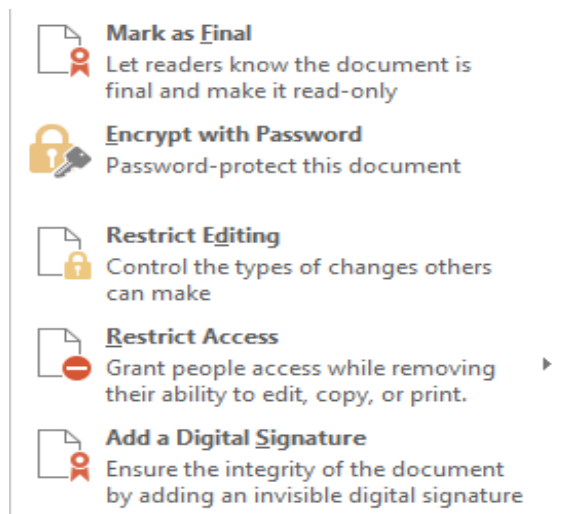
Mark as Final
Let readers know the document is final and make it read-only

Encrypt with Password
Password-protect this document

Restrict Editing
Control the types of changes others can make

Restrict Access
Grant people access while removing their ability to edit, copy, or print.

Add a Digital Signature
Ensure the integrity of the document by adding an invisible digital signature